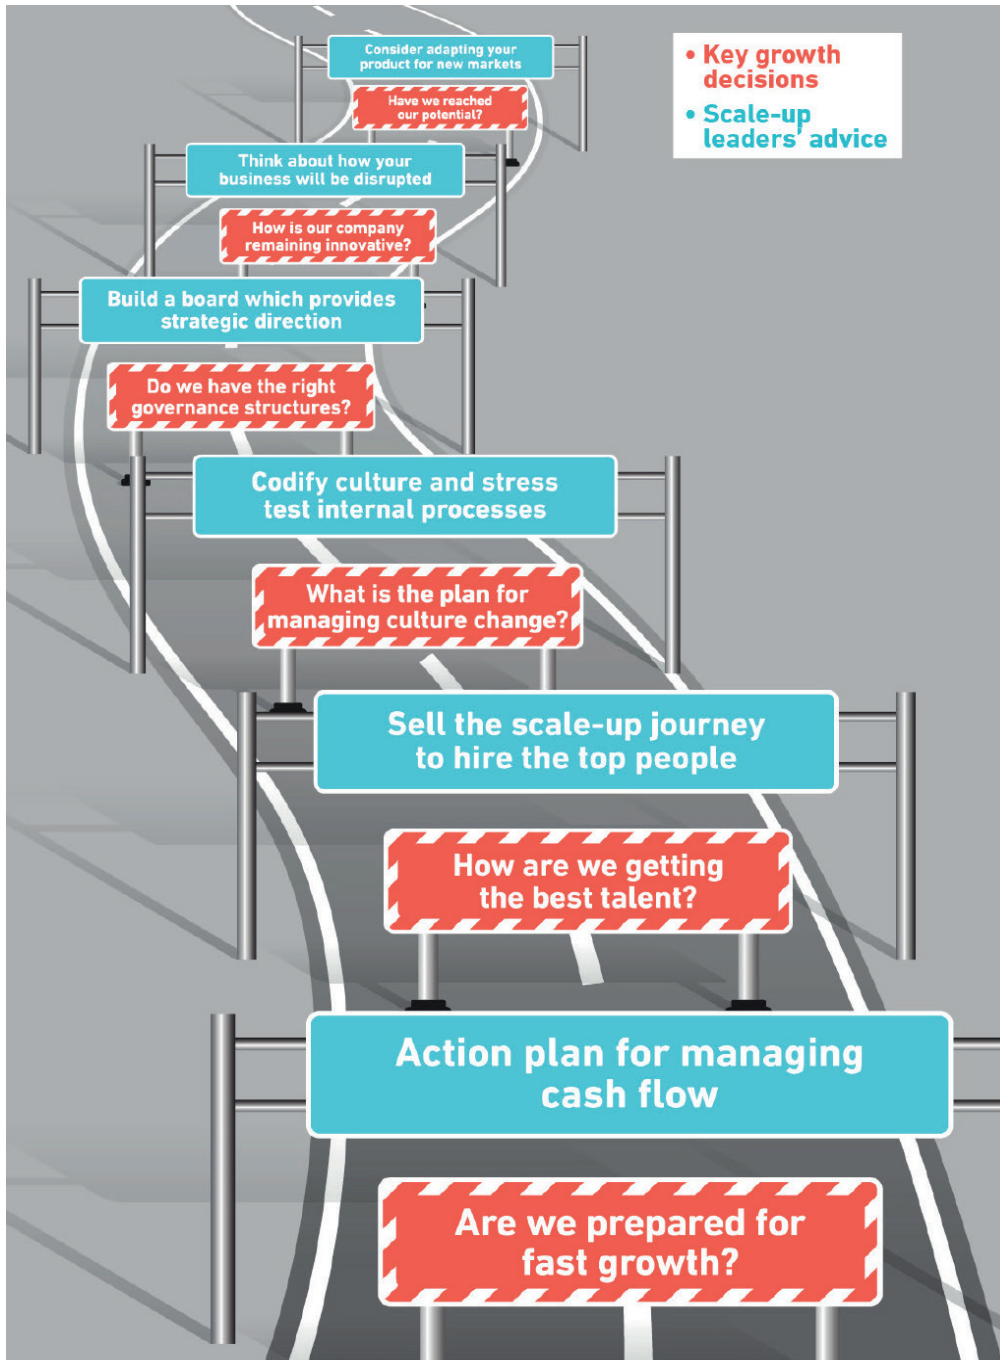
• Key growth decisions
• Scale-up leaders' advice

Consider adapting your product for new markets

Have we reached our potential?

Think about how your business will be disrupted

How is our company remaining innovative?

Build a board which provides strategic direction

Do we have the right governance structures?

Codify culture and stress test internal processes

What is the plan for managing culture change?

Sell the scale-up journey to hire the top people

How are we getting the best talent?

Action plan for managing cash flow

Are we prepared for fast growth?